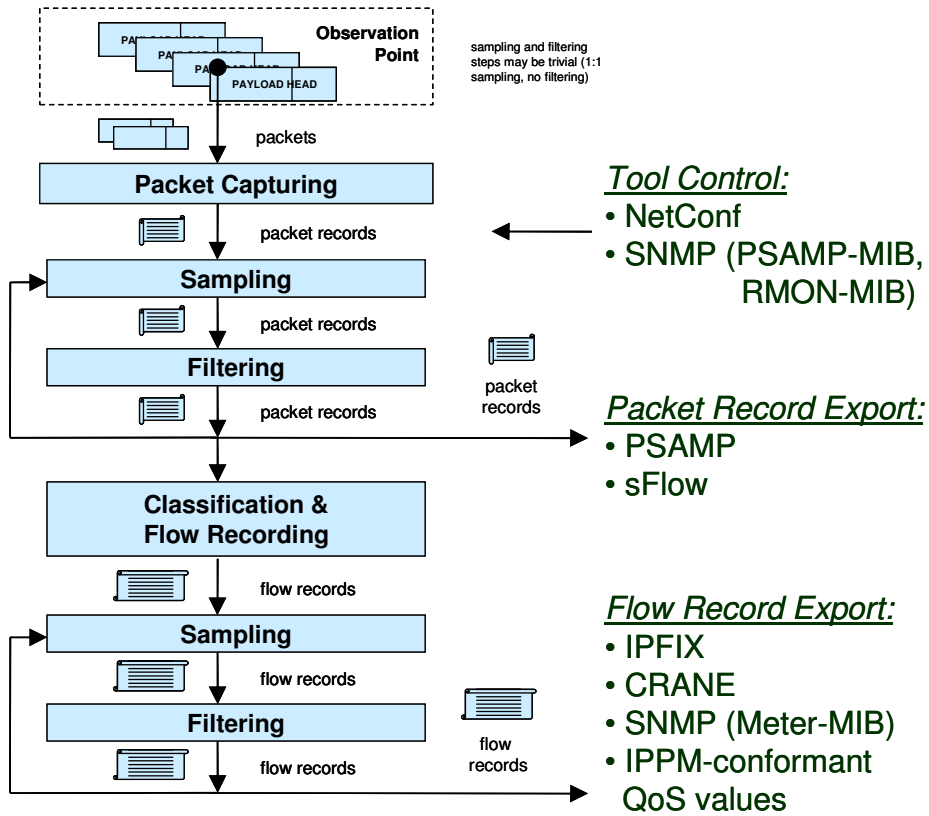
PAYLOAD HEAD
Observation Point

sampling and filtering steps may be trivial (1:1 sampling, no filtering)

packets

Packet Capturing

packet records

Sampling

packet records

Filtering

packet records

packet records

Classification & Flow Recording

flow records

Sampling

flow records

Filtering

flow records

flow records

Tool Control:
• NetConf
• SNMP (PSAMP-MIB, RMON-MIB)

Packet Record Export:
• PSAMP
• sFlow

Flow Record Export:
• IPFIX
• CRANE
• SNMP (Meter-MIB)
• IPPM-conformant QoS values